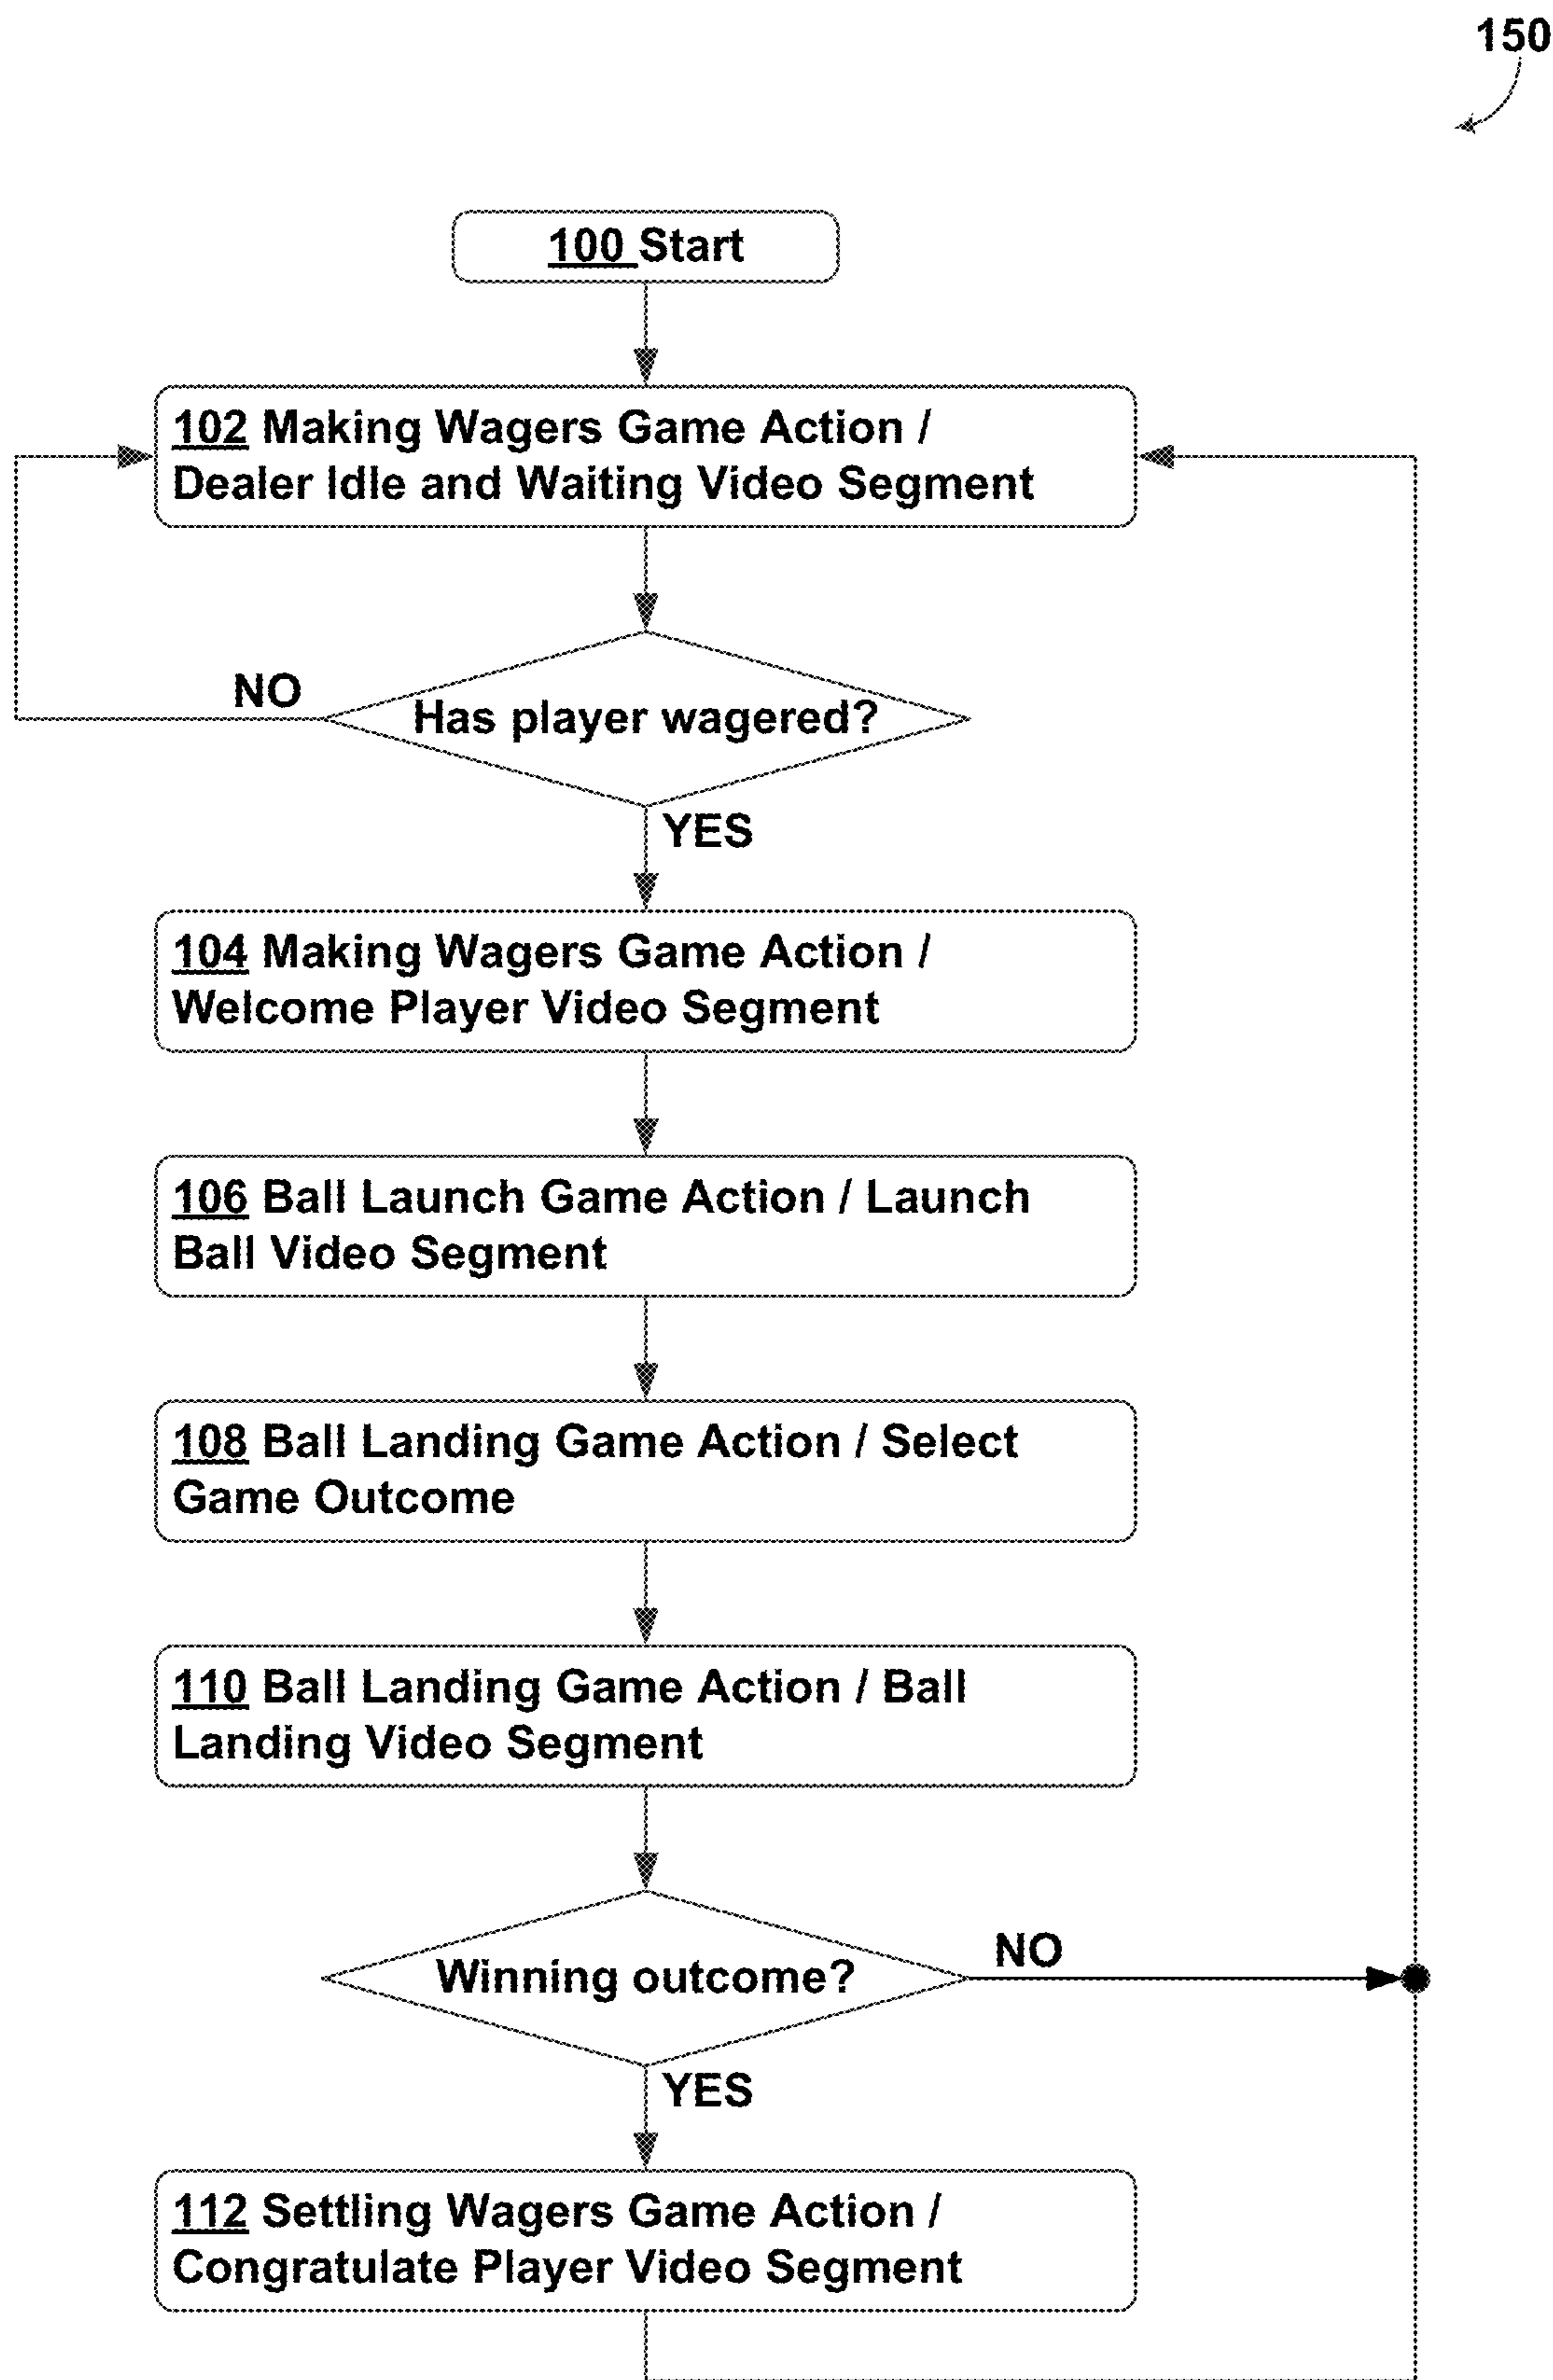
150

100 Start

102 Making Wagers Game Action / Dealer Idle and Waiting Video Segment

NO

Has player wagered?

YES

104 Making Wagers Game Action / Welcome Player Video Segment

106 Ball Launch Game Action / Launch Ball Video Segment

108 Ball Landing Game Action / Select Game Outcome

110 Ball Landing Game Action / Ball Landing Video Segment

Winning outcome?

NO

YES

112 Settling Wagers Game Action / Congratulate Player Video Segment